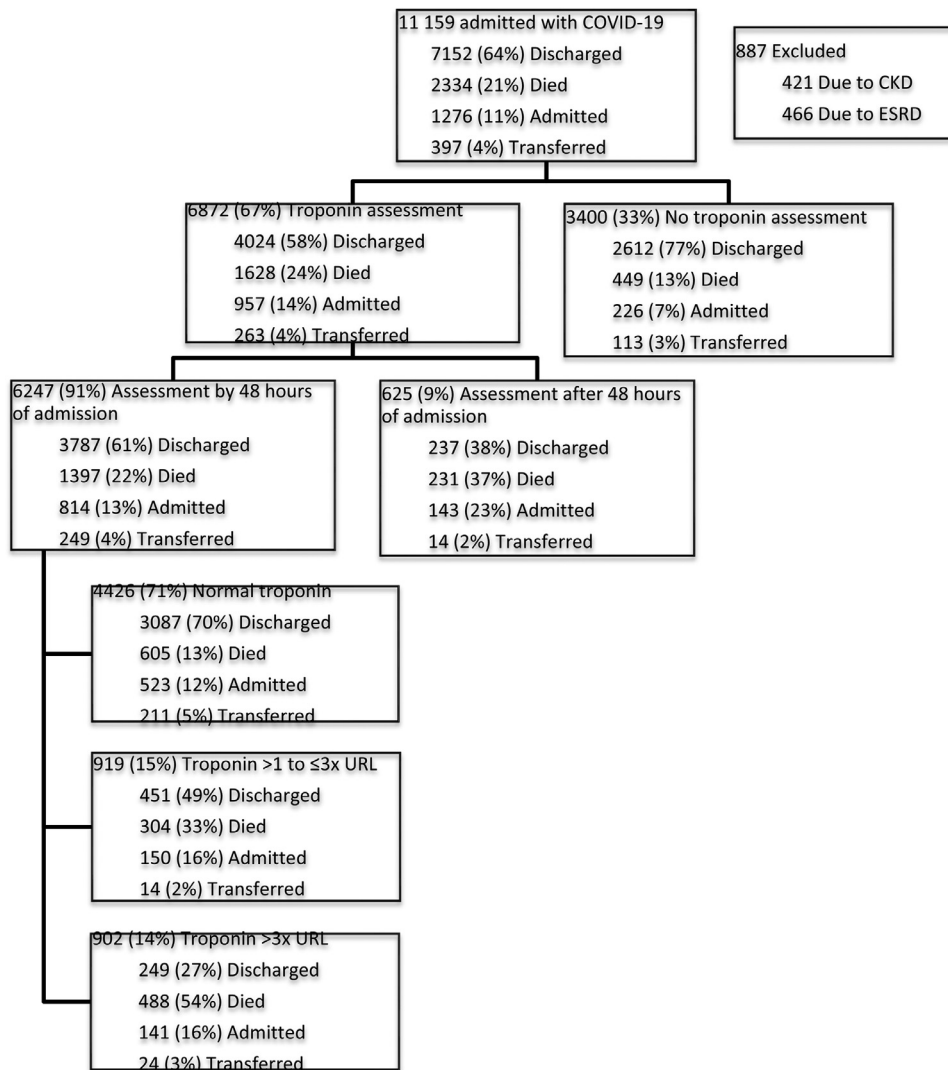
11 159 admitted with COVID-19
7152 (64%) Discharged
2334 (21%) Died
1276 (11%) Admitted
397 (4%) Transferred

887 Excluded
421 Due to CKD
466 Due to ESRD

6872 (67%) Troponin assessment
4024 (58%) Discharged
1628 (24%) Died
957 (14%) Admitted
263 (4%) Transferred

3400 (33%) No troponin assessment
2612 (77%) Discharged
449 (13%) Died
226 (7%) Admitted
113 (3%) Transferred

6247 (91%) Assessment by 48 hours of admission
3787 (61%) Discharged
1397 (22%) Died
814 (13%) Admitted
249 (4%) Transferred

625 (9%) Assessment after 48 hours of admission
237 (38%) Discharged
231 (37%) Died
143 (23%) Admitted
14 (2%) Transferred

4426 (71%) Normal troponin
3087 (70%) Discharged
605 (13%) Died
523 (12%) Admitted
211 (5%) Transferred

919 (15%) Troponin >1 to ≤3x URL
451 (49%) Discharged
304 (33%) Died
150 (16%) Admitted
14 (2%) Transferred

902 (14%) Troponin >3x URL
249 (27%) Discharged
488 (54%) Died
141 (16%) Admitted
24 (3%) Transferred